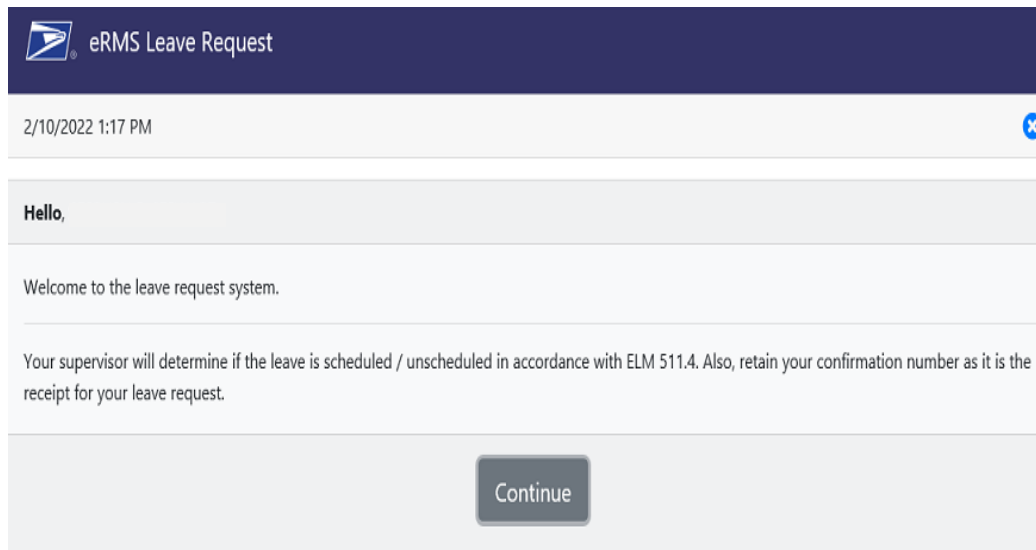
eRMS Leave Request

2/10/2022 1:17 PM

Hello,

Welcome to the leave request system.

Your supervisor will determine if the leave is scheduled / unscheduled in accordance with ELM 511.4. Also, retain your confirmation number as it is the receipt for your leave request.

Continue